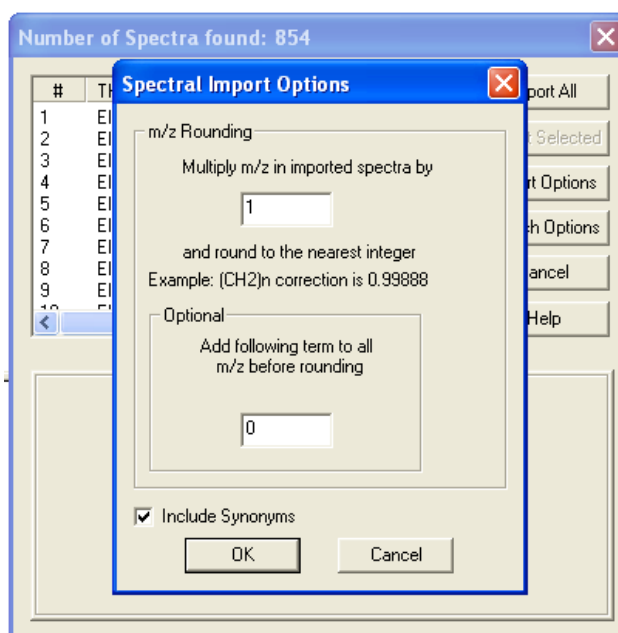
Number of Spectra found: 854

| # | Th |
|---|---|
| 1 | EI |
| 2 | EI |
| 3 | EI |
| 4 | EI |
| 5 | EI |
| 6 | EI |
| 7 | EI |
| 8 | EI |
| 9 | EI |

port All
t Selected
rt Options
h Options
ancel
Help

Spectral Import Options

m/z Rounding

Multiply m/z in imported spectra by

1

and round to the nearest integer

Example: (CH2)n correction is 0.99888

Optional

Add following term to all m/z before rounding

0

Include Synonyms

OK

Cancel